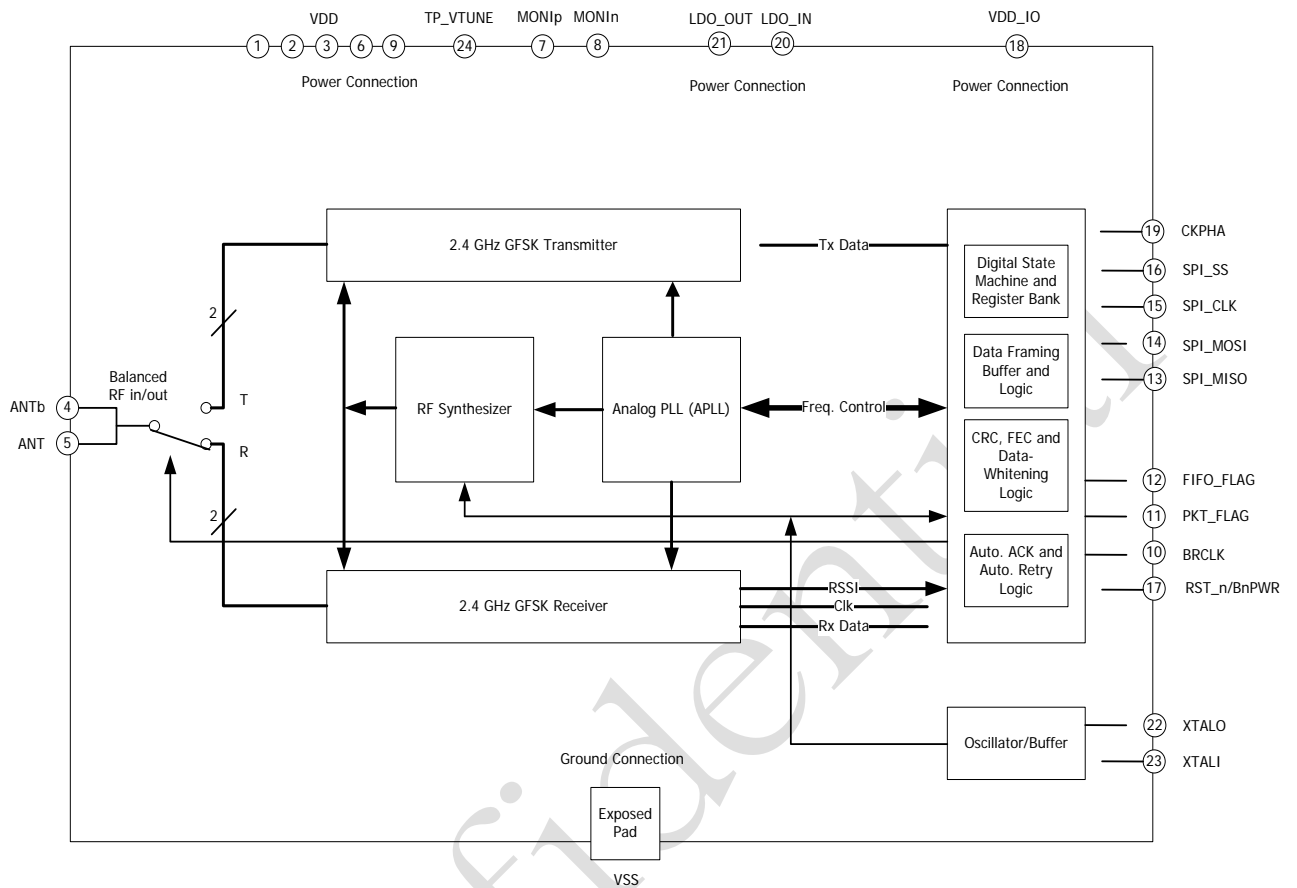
VDD
1 2 3 6 9
Power Connection
TP_VTUNE
24
MONIp
7
MONIn
8
LDO_OUT LDO_IN
21 20
Power Connection
VDD_IO
18
Power Connection

2.4 GHz GFSK Transmitter
Tx Data
Digital State Machine and Register Bank
19 CKPHA
16 SPI_SS
15 SPI_CLK
Data Framing Buffer and Logic
14 SPI_MOSI
13 SPI_MISO
2
Balanced RF in/out
ANTb 4
ANT 5
T
R
RF Synthesizer
Analog PLL (APLL)
Freq. Control
CRC, FEC and Data-Whitening Logic
12 FIFO_FLAG
11 PKT_FLAG
2
Auto. ACK and Auto. Retry Logic
10 BRCLK
17 RST_n/BnPWR
2.4 GHz GFSK Receiver
RSSI
Clk
Rx Data
Oscillator/Buffer
22 XTALO
23 XTALI
Ground Connection
Exposed Pad
VSS